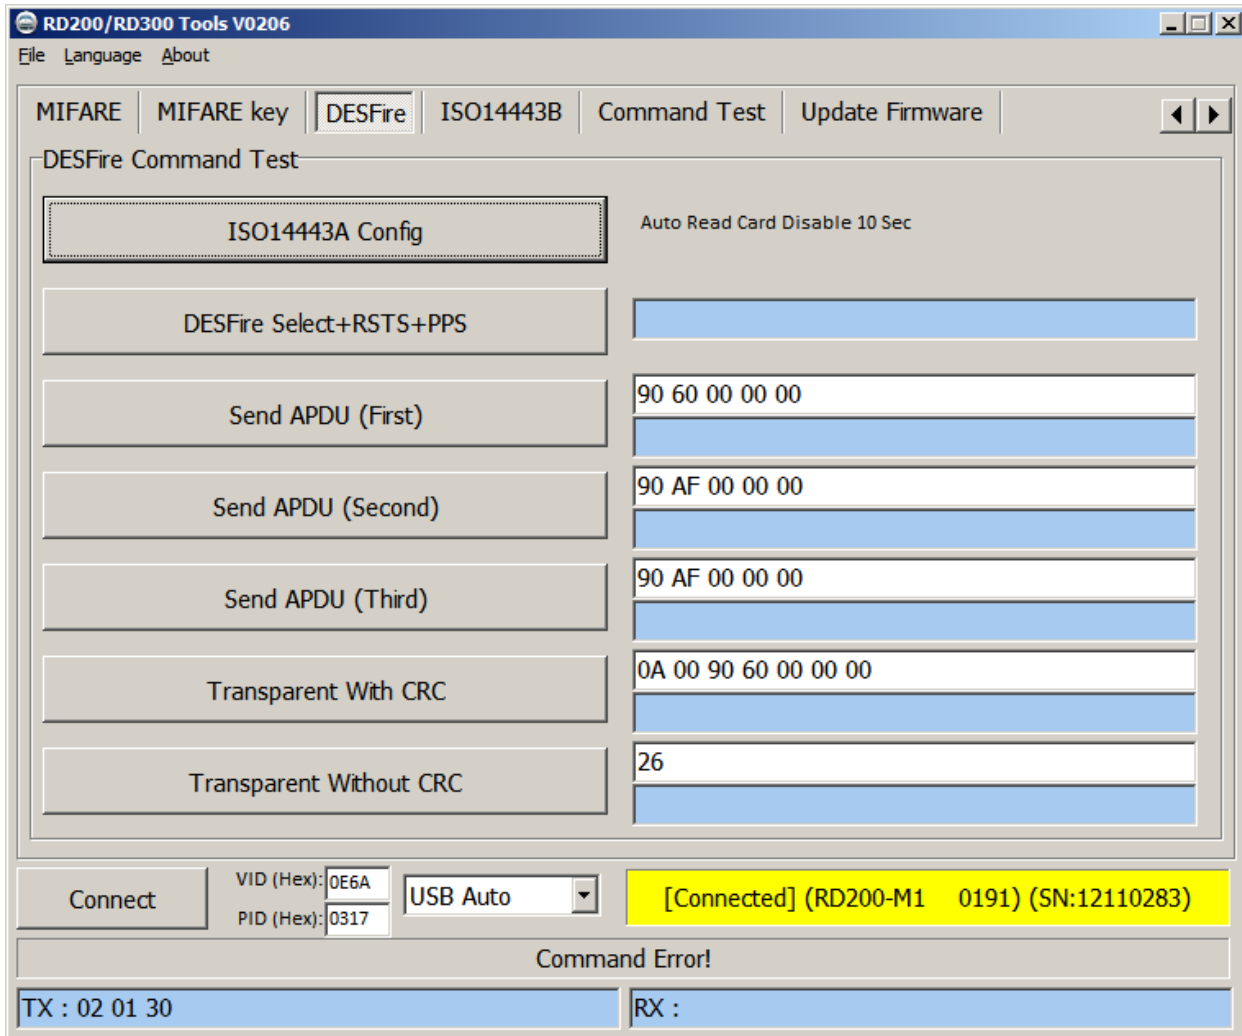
RD200/RD300 Tools V0206

File Language About

MIFARE | MIFARE key | DESFire | ISO14443B | Command Test | Update Firmware

DESFire Command Test

ISO14443A Config

Auto Read Card Disable 10 Sec

DESFire Select+RSTS+PPS

Send APDU (First)

90 60 00 00 00

Send APDU (Second)

90 AF 00 00 00

Send APDU (Third)

90 AF 00 00 00

Transparent With CRC

0A 00 90 60 00 00 00

Transparent Without CRC

26

Connect

VID (Hex): 0E6A

PID (Hex): 0317

USB Auto

[Connected] (RD200-M1 0191) (SN:12110283)

Command Error!

TX : 02 01 30

RX :